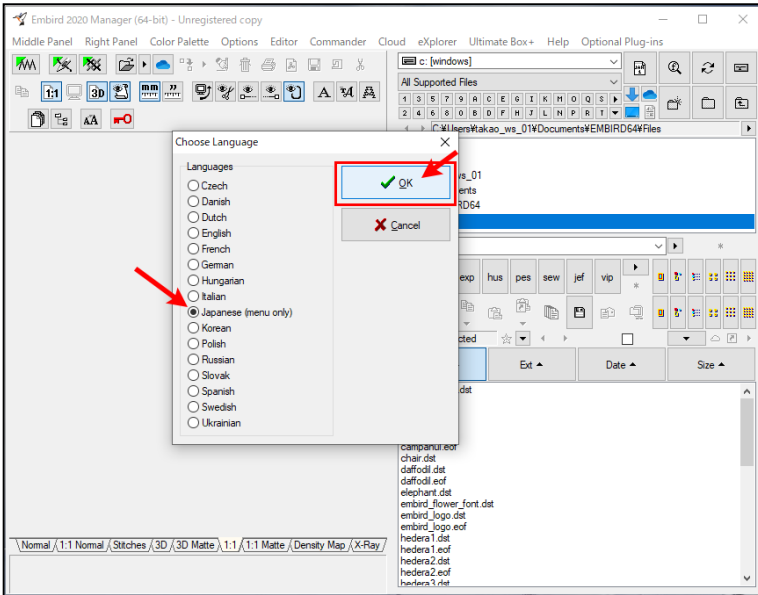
Embird 2020 Manager (64-bit) - Unregistered copy

Middle Panel Right Panel Color Palette Options Editor Commander Cloud eXplorer Ultimate Box+ Help Optional Plug-ins

1:1 3D AA

c: [windows]

All Supported Files

1 3 5 7 9 A C E G I K M O Q S
2 4 6 8 0 B D F H J L N P R T

C:¥Users¥takao_ws_01¥Documents¥EMBIRD64¥Files

ws_01
ents
RD64

exp hus pes sew jef vip

cted

Ext ▲ Date ▲ Size ▲

.dst
campanul.eof
chair.dst
daffodil.dst
daffodil.eof
elephant.dst
embird_flower_font.dst
embird_logo.dst
embird_logo.eof
hedera1.dst
hedera1.eof
hedera2.dst
hedera2.eof
hedera3.dst

Choose Language

Languages
Czech
Danish
Dutch
English
French
German
Hungarian
Italian
Japanese (menu only)
Korean
Polish
Russian
Slovak
Spanish
Swedish
Ukrainian

OK
Cancel

Normal 1:1 Normal Stitches 3D 3D Matte 1:1 1:1 Matte Density Map X-Ray